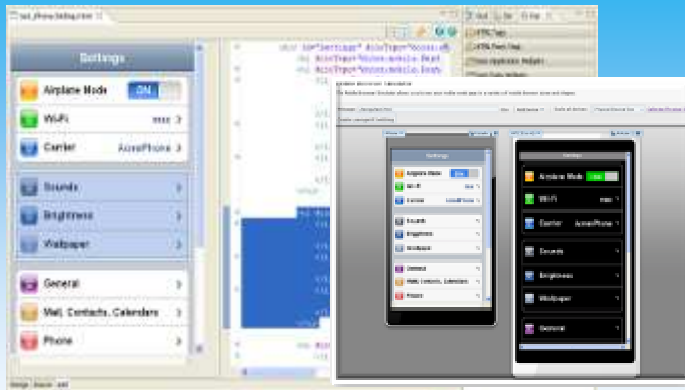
Settings

Airplane Mode ON

Wi-Fi mac

Carrier AcmePhone

Sounds

Brightness

Wallpaper

General

Mail, Contacts, Calendars

Phone

Settings

Airplane Mode ON

Wi-Fi

Carrier AcmePhone

Sounds

Brightness

Wallpaper

General

Settings

Airplane Mode ON

Wi-Fi mac

Carrier AcmePhone

Sounds

Brightness

Wallpaper

General

Mail, Contacts, Calendars

Phone